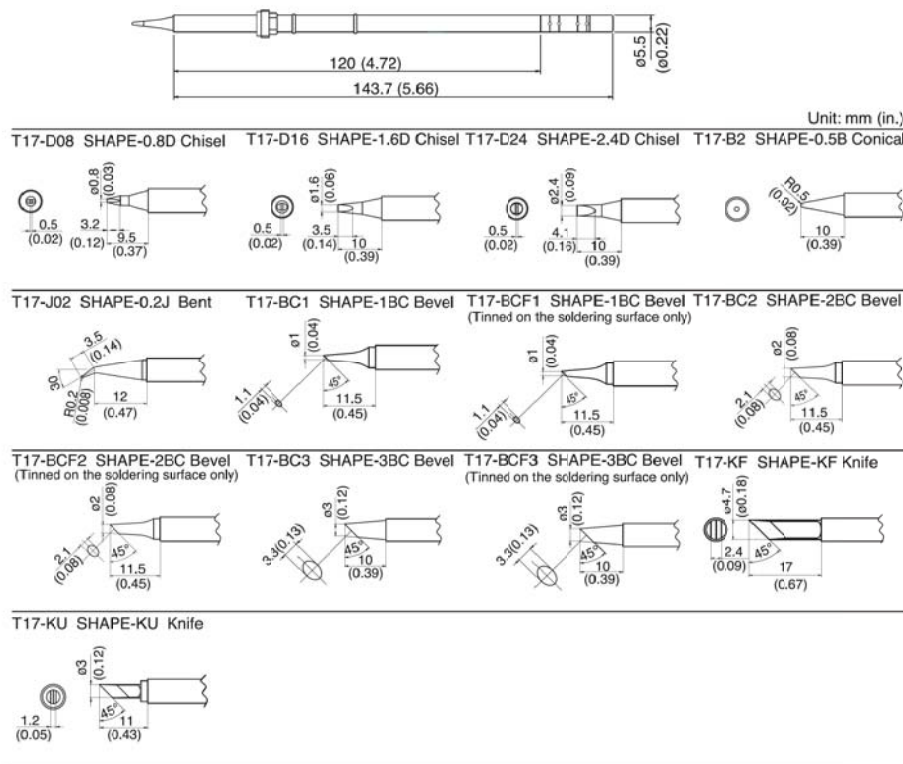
120 (4.72)
143.7 (5.66)
ø5.5 (ø0.22)

Unit: mm (in.)

T17-D08 SHAPE-0.8D Chisel
ø0.8 (0.03)
0.5 (0.02)
3.2 (0.12)
9.5 (0.37)

T17-D16 SHAPE-1.6D Chisel
ø1.6 (0.06)
0.5 (0.02)
3.5 (0.14)
10 (0.39)

T17-D24 SHAPE-2.4D Chisel
ø2.4 (0.09)
0.5 (0.02)
4.1 (0.16)
10 (0.39)

T17-B2 SHAPE-0.5B Conical
R0.5 (0.02)
10 (0.39)

T17-J02 SHAPE-0.2J Bent
3.5 (0.14)
30
R0.2 (0.008)
12 (0.47)

T17-BC1 SHAPE-1BC Bevel
ø1 (0.04)
1.1 (0.04)
45°
11.5 (0.45)

T17-BCF1 SHAPE-1BC Bevel
(Tinned on the soldering surface only)
ø1 (0.04)
1.1 (0.04)
45°
11.5 (0.45)

T17-BC2 SHAPE-2BC Bevel
ø2 (0.08)
2.1 (0.08)
45°
11.5 (0.45)

T17-BCF2 SHAPE-2BC Bevel
(Tinned on the soldering surface only)
ø2 (0.08)
2.1 (0.08)
45°
11.5 (0.45)

T17-BC3 SHAPE-3BC Bevel
ø3 (0.12)
3.3 (0.13)
45°
10 (0.39)

T17-BCF3 SHAPE-3BC Bevel
(Tinned on the soldering surface only)
ø3 (0.12)
3.3 (0.13)
45°
10 (0.39)

T17-KF SHAPE-KF Knife
ø4.7 (ø0.18)
2.4 (0.09)
45°
17 (0.67)

T17-KU SHAPE-KU Knife
ø3 (0.12)
1.2 (0.05)
45°
11 (0.43)